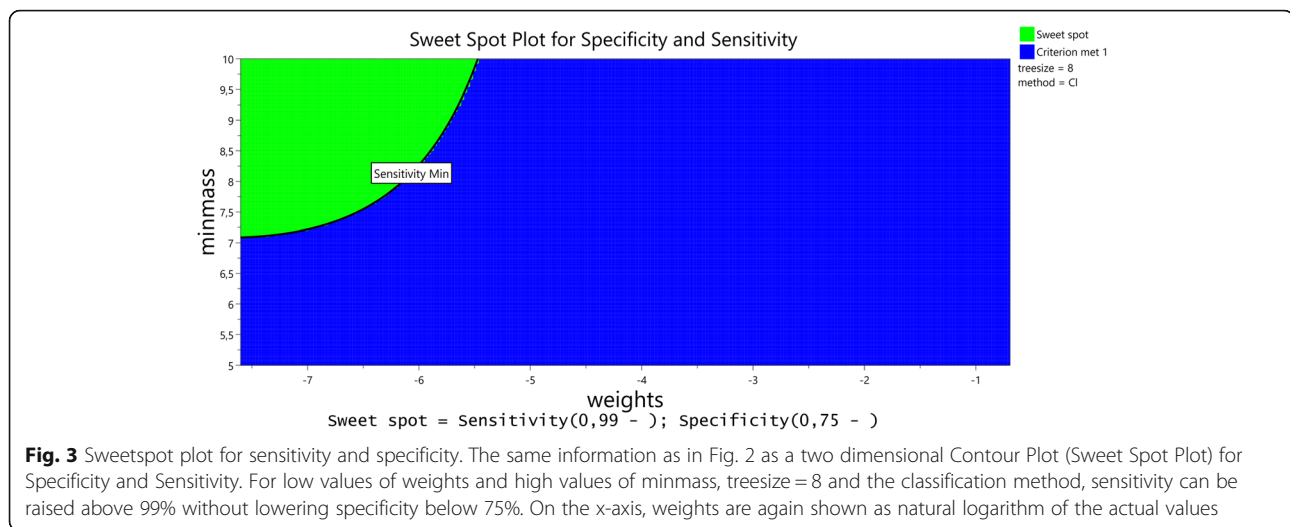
Sweet Spot Plot for Specificity and Sensitivity

Sweet spot
Criterion met 1
treesize = 8
method = CI

minmass

10
9,5
9
8,5
8
7,5
7
6,5
6
5,5
5

Sensitivity Min

-7
-6
-5
-4
-3
-2
-1

weights

Sweet spot = Sensitivity(0,99 - ); Specificity(0,75 - )

**Fig. 3** Sweetspot plot for sensitivity and specificity. The same information as in Fig. 2 as a two dimensional Contour Plot (Sweet Spot Plot) for Specificity and Sensitivity. For low values of weights and high values of minmass, treesize = 8 and the classification method, sensitivity can be raised above 99% without lowering specificity below 75%. On the x-axis, weights are again shown as natural logarithm of the actual values